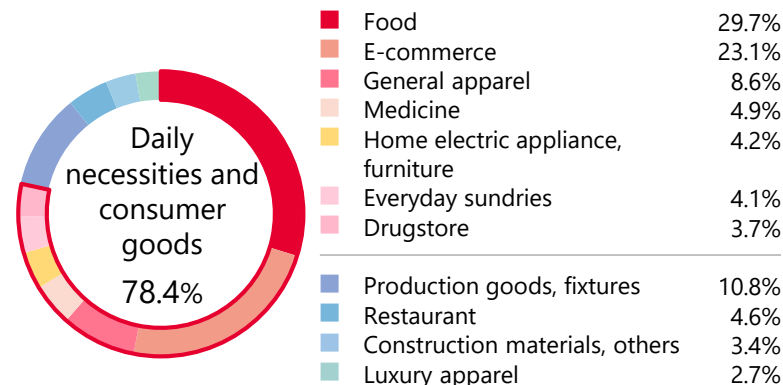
Daily necessities and consumer goods
78.4%

| | |
|---|---|
| Food | 29.7% |
| E-commerce | 23.1% |
| General apparel | 8.6% |
| Medicine | 4.9% |
| Home electric appliance, furniture | 4.2% |
| Everyday sundries | 4.1% |
| Drugstore | 3.7% |
| Production goods, fixtures | 10.8% |
| Restaurant | 4.6% |
| Construction materials, others | 3.4% |
| Luxury apparel | 2.7% |